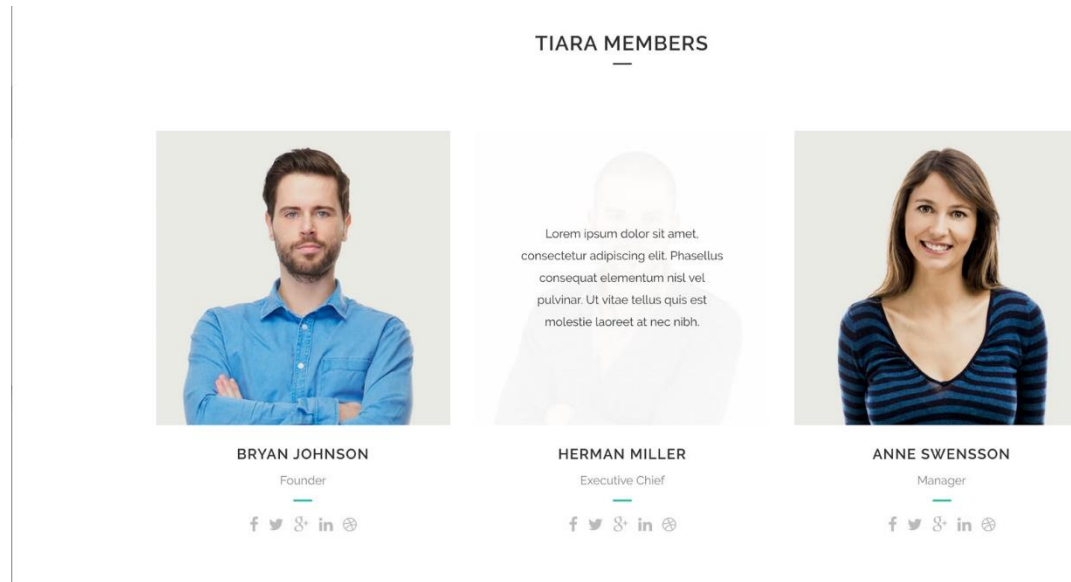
TIARA MEMBERS

BRYAN JOHNSON

Founder

f in

Lorem ipsum dolor sit amet, consectetur adipiscing elit. Phasellus consequat elementum nisl vel pulvinar. Ut vitae tellus quis est molestie laoreet at nec nibh.

HERMAN MILLER

Executive Chief

f in

ANNE SWENSSON

Manager

f in